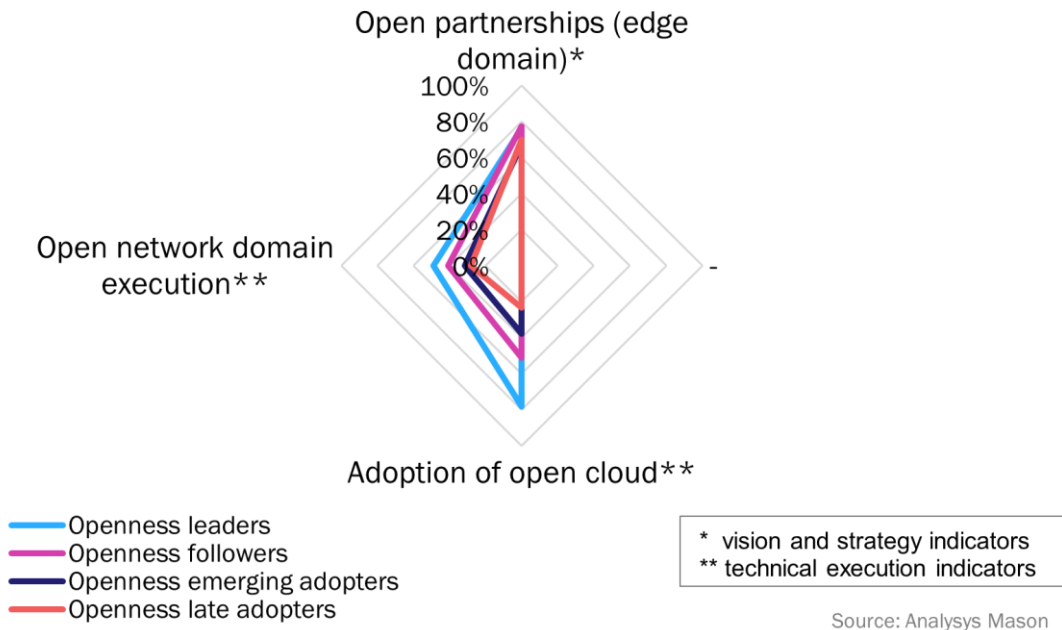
Open partnerships (edge domain)*

100%
80%
60%
40%
20%
0%

Open network domain execution**

-

Adoption of open cloud**

Openness leaders
Openness followers
Openness emerging adopters
Openness late adopters

* vision and strategy indicators
** technical execution indicators

Source: Analysys Mason